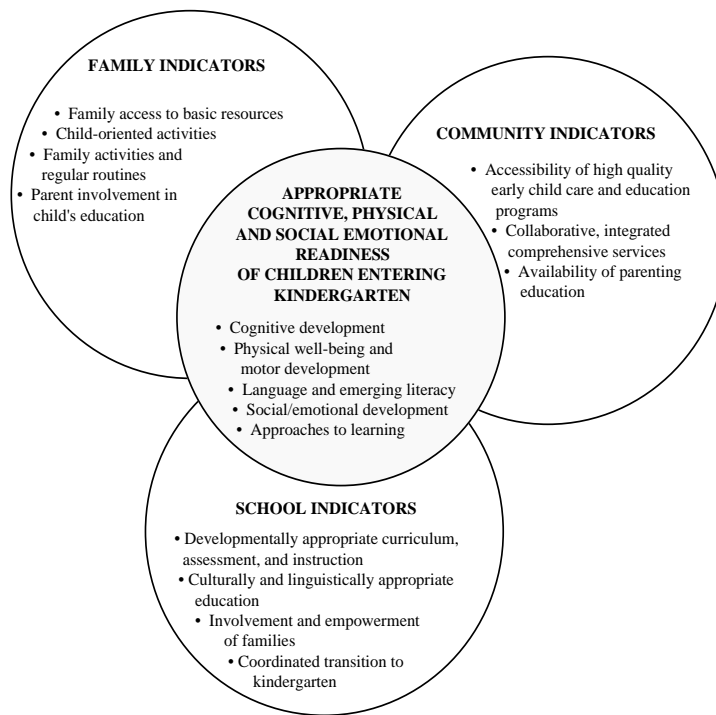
FAMILY INDICATORS

• Family access to basic resources
• Child-oriented activities
• Family activities and regular routines
• Parent involvement in child's education

COMMUNITY INDICATORS

• Accessibility of high quality early child care and education programs
• Collaborative, integrated comprehensive services
• Availability of parenting education

APPROPRIATE COGNITIVE, PHYSICAL AND SOCIAL EMOTIONAL READINESS OF CHILDREN ENTERING KINDERGARTEN

• Cognitive development
• Physical well-being and motor development
• Language and emerging literacy
• Social/emotional development
• Approaches to learning

SCHOOL INDICATORS

• Developmentally appropriate curriculum, assessment, and instruction
• Culturally and linguistically appropriate education
• Involvement and empowerment of families
• Coordinated transition to kindergarten